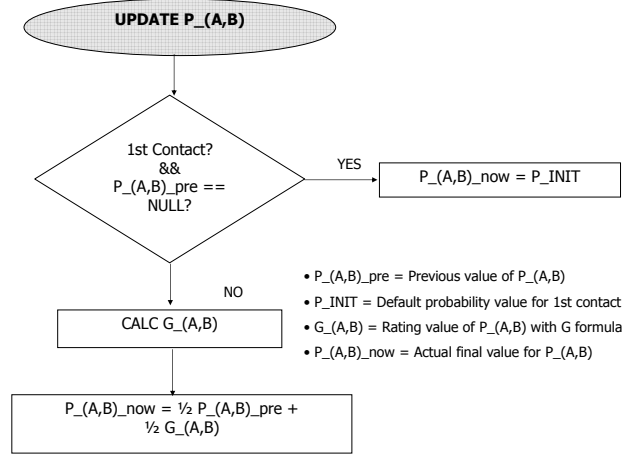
UPDATE P_(A,B)

1st Contact?
&&
P_(A,B)_pre ==
NULL?

YES

P_(A,B)_now = P_INIT

NO

CALC G_(A,B)

P_(A,B)_now = ½ P_(A,B)_pre + ½ G_(A,B)

• P_(A,B)_pre = Previous value of P_(A,B)
• P_INIT = Default probability value for 1st contact
• G_(A,B) = Rating value of P_(A,B) with G formula
• P_(A,B)_now = Actual final value for P_(A,B)